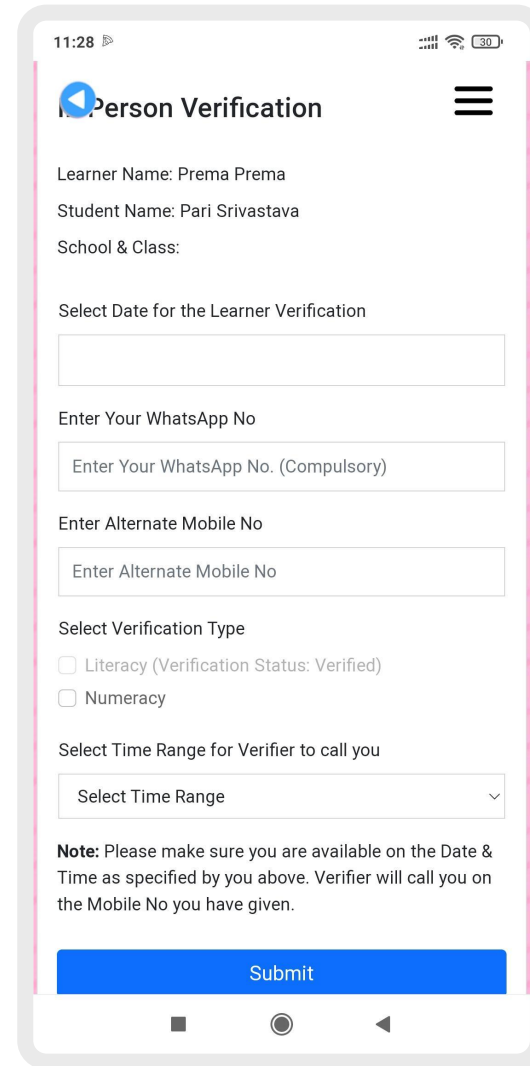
11:28

30

In Person Verification

Learner Name: Prema Prema

Student Name: Pari Srivastava

School & Class:

Select Date for the Learner Verification

Enter Your WhatsApp No

Enter Your WhatsApp No. (Compulsory)

Enter Alternate Mobile No

Enter Alternate Mobile No

Select Verification Type

Literacy (Verification Status: Verified)

Numeracy

Select Time Range for Verifier to call you

Select Time Range

**Note:** Please make sure you are available on the Date & Time as specified by you above. Verifier will call you on the Mobile No you have given.

Submit